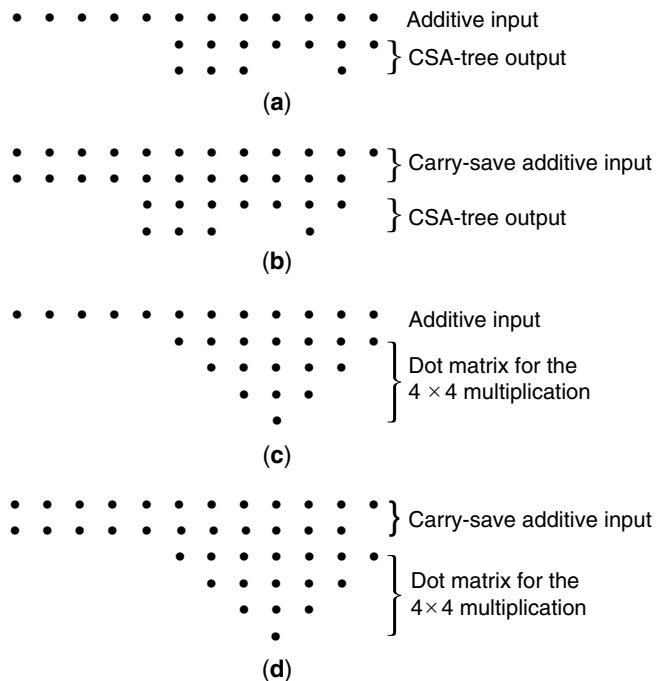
Additive input

CSA-tree output

(**a**)

Carry-save additive input

CSA-tree output

(**b**)

Additive input

Dot matrix for the $4 \times 4$ multiplication

(**c**)

Carry-save additive input

Dot matrix for the $4 \times 4$ multiplication

(**d**)